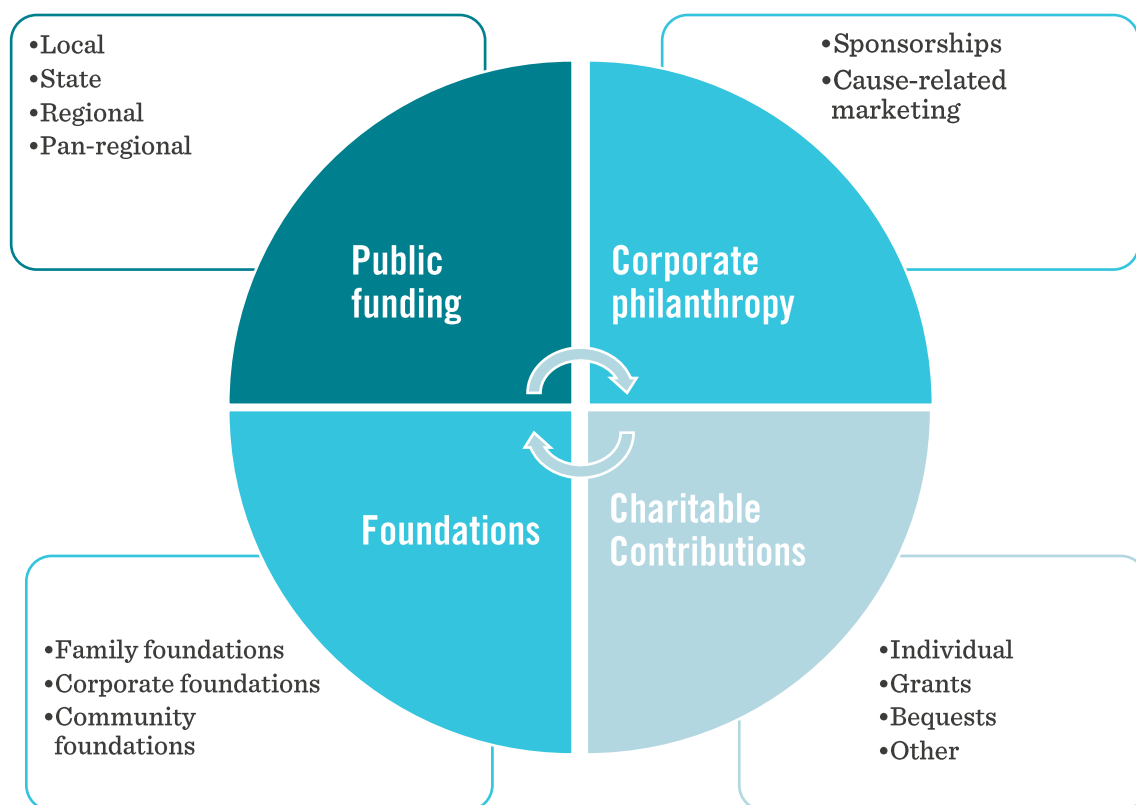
•Local
•State
•Regional
•Pan-regional

•Sponsorships
•Cause-related marketing

Public funding

Corporate philanthropy

Foundations

Charitable Contributions

•Family foundations
•Corporate foundations
•Community foundations

•Individual
•Grants
•Bequests
•Other